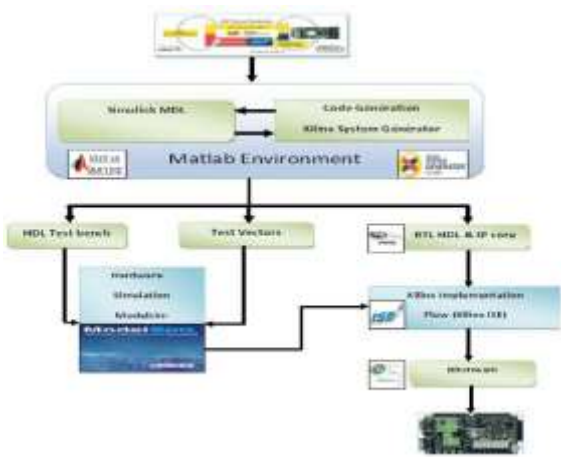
Simulink MDL

Code Generation

Xilinx System Generator

Matlab Environment

HDL Test bench

Test Vectors

RTL HDL & IP core

Hardware

Simulation

Modelsim

ModelSim

Xilinx implementation

Flow (Xilinx ISE)

ISE

Bitstream